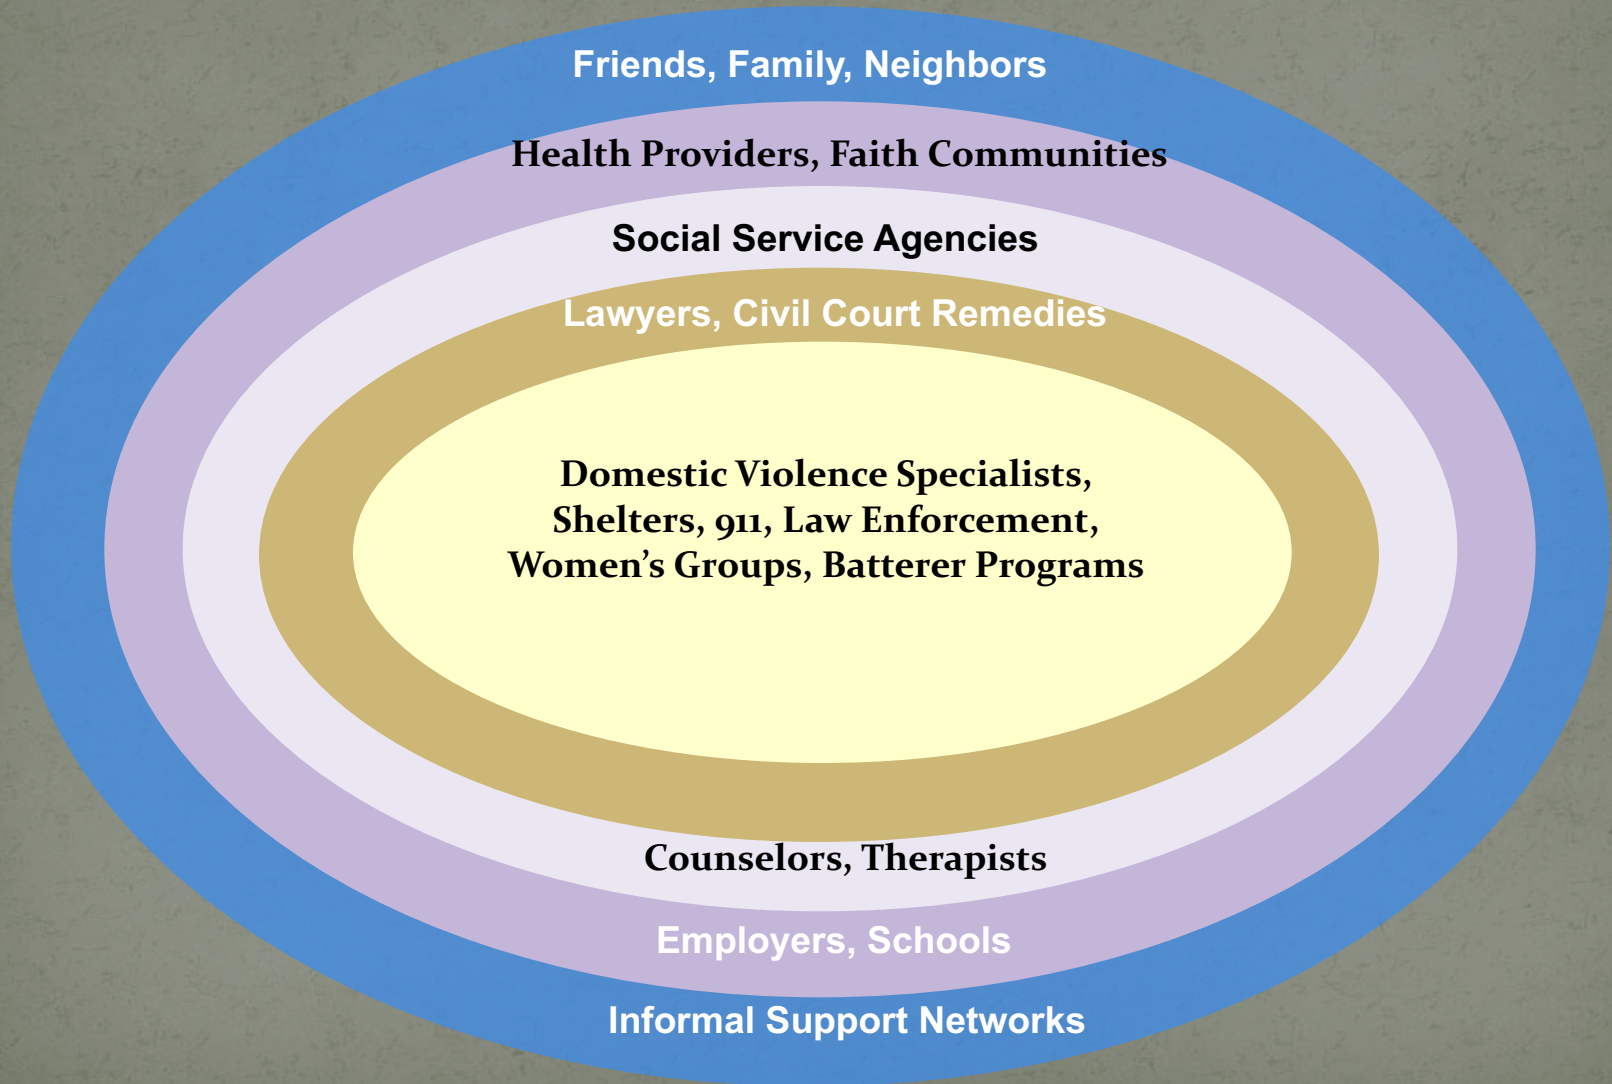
Friends, Family, Neighbors

Health Providers, Faith Communities

Social Service Agencies

Lawyers, Civil Court Remedies

Domestic Violence Specialists, Shelters, 911, Law Enforcement, Women’s Groups, Batterer Programs

Counselors, Therapists

Employers, Schools

Informal Support Networks